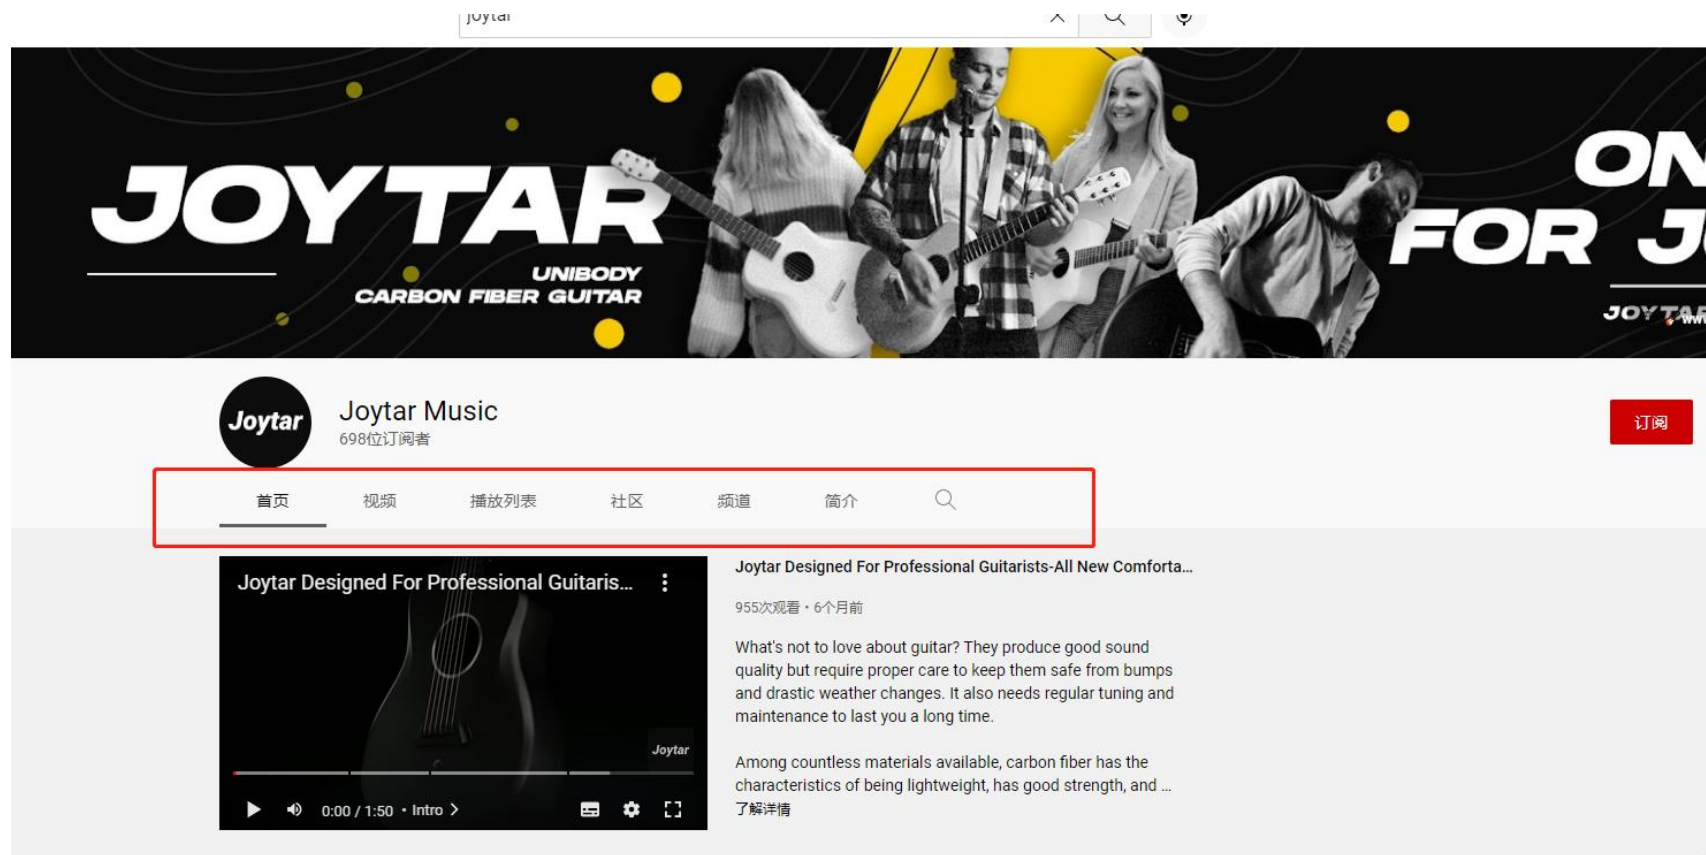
joytar

JOYTAR

UNIBODY
CARBON FIBER GUITAR

ON
FOR J

JOYTAR

Joytar

Joytar Music
698位订阅者

订阅

首页 视频 播放列表 社区 频道 简介

Joytar Designed For Professional Guitaris...

Joytar

0:00 / 1:50 • Intro

Joytar Designed For Professional Guitarists-All New Comforta...

955次观看 • 6个月前

What's not to love about guitar? They produce good sound quality but require proper care to keep them safe from bumps and drastic weather changes. It also needs regular tuning and maintenance to last you a long time.

Among countless materials available, carbon fiber has the characteristics of being lightweight, has good strength, and ...
了解详情